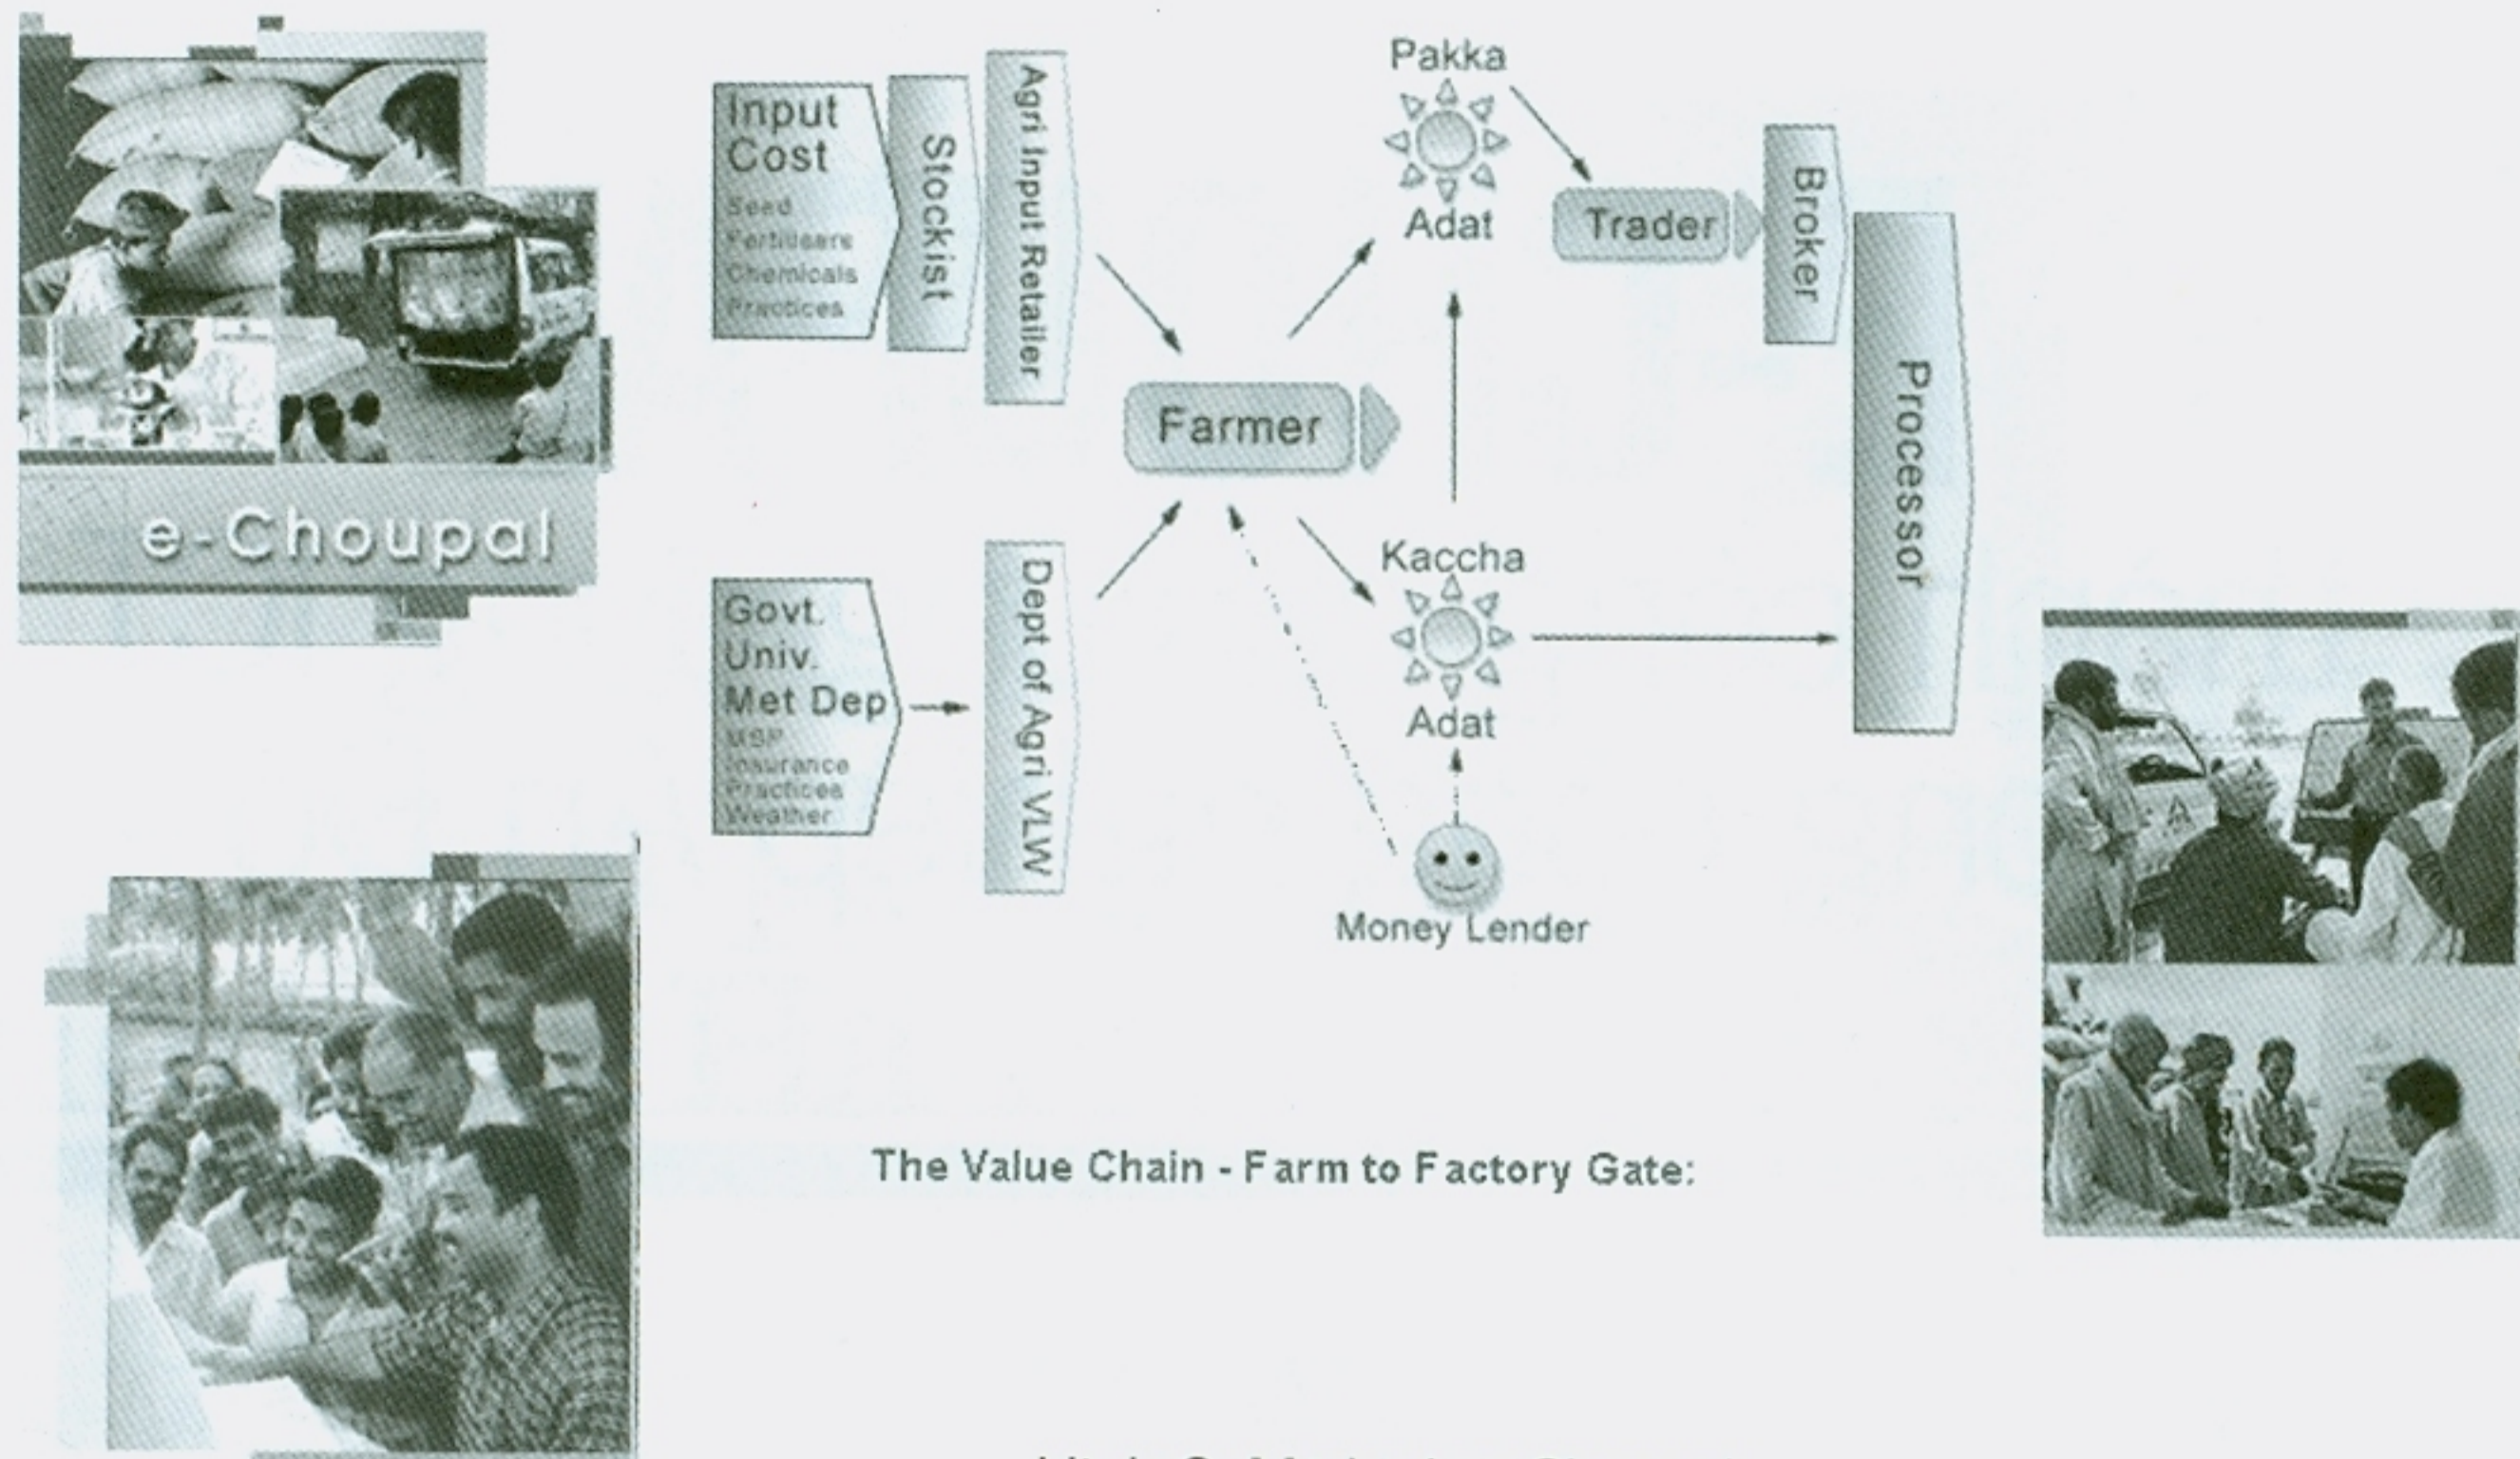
e-Choupal

Input Cost
Seed
Fertilisers
Chemicals
Practices

Stockist

Agri Input Retailer

Govt.
Univ.
Met Dep
MSP
Insurance
Practices
Weather

Dept of Agri VLW

Farmer

Pakka
Adat

Kaccha
Adat

Money Lender

Trader

Broker

Processor

The Value Chain - Farm to Factory Gate:

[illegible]